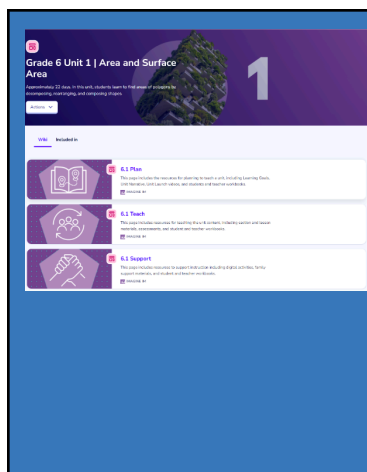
Grade 6 Unit 1 | Area and Surface Area

Approximately 22 days. In this unit, students learn to find areas of polygons by decomposing, rearranging, and composing shapes.

Actions

1

Wiki Included in

6.1 Plan

This page includes the resources for planning to teach a unit, including Learning Goals, Unit Narrative, Unit Launch videos, and students and teacher workbooks.

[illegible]

6.1 Teach

This page includes resources for teaching the unit's content, including section and lesson materials, assessments, and student and teacher workbooks.

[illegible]

6.1 Support

This page includes resources to support instruction including digital activities, family support materials, and student and teacher workbooks.

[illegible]